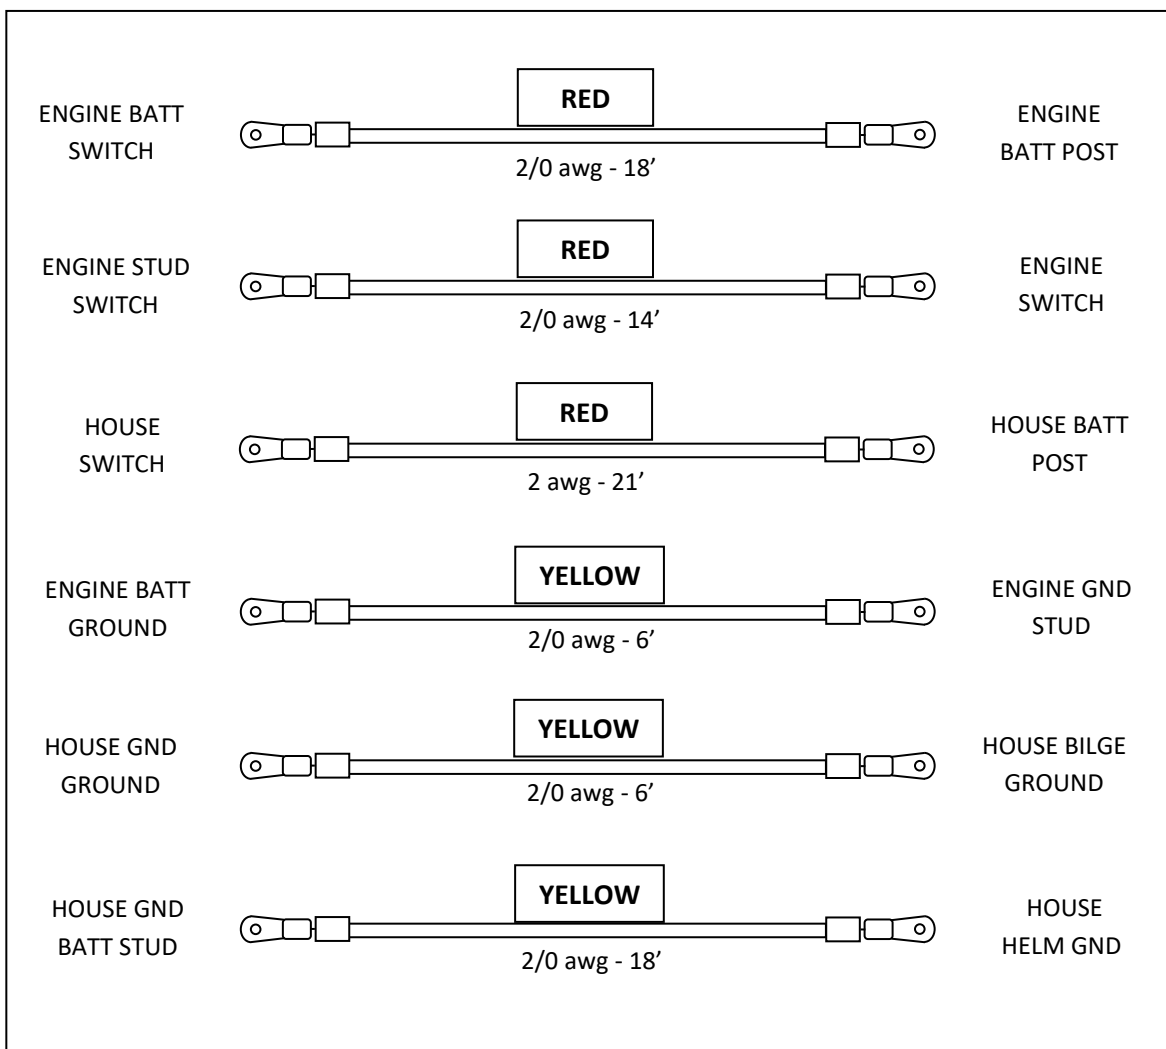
ENGINE BATT SWITCH

RED

2/0 awg - 18’

ENGINE BATT POST

ENGINE STUD SWITCH

RED

2/0 awg - 14’

ENGINE SWITCH

HOUSE SWITCH

RED

2 awg - 21’

HOUSE BATT POST

ENGINE BATT GROUND

YELLOW

2/0 awg - 6’

ENGINE GND STUD

HOUSE GND GROUND

YELLOW

2/0 awg - 6’

HOUSE BILGE GROUND

HOUSE GND BATT STUD

YELLOW

2/0 awg - 18’

HOUSE HELM GND